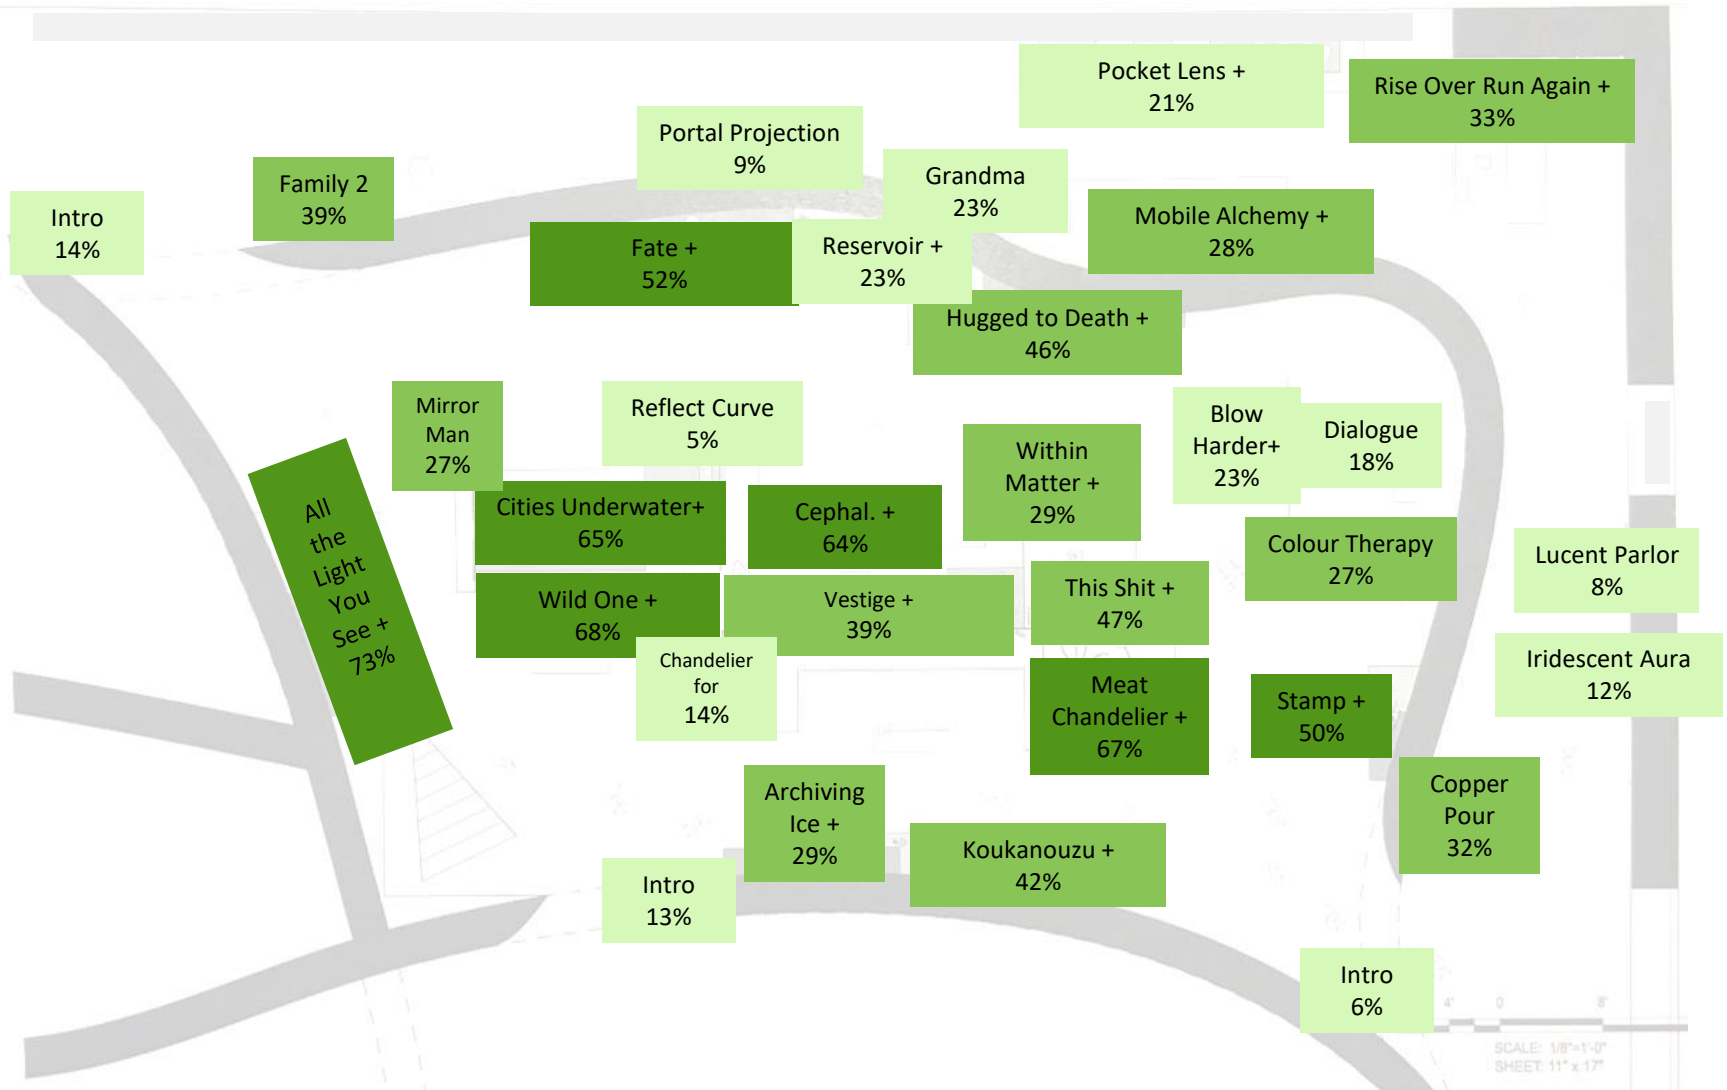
Pocket Lens +
21%

Rise Over Run Again +
33%

Portal Projection
9%

Family 2
39%

Intro
14%

Grandma
23%

Mobile Alchemy +
28%

Fate +
52%

Reservoir +
23%

Hugged to Death +
46%

Mirror Man
27%

Reflect Curve
5%

Within Matter +
29%

Blow Harder+
23%

Dialogue
18%

All the Light You See +
73%

Cities Underwater+
65%

Cephal. +
64%

Colour Therapy
27%

Lucent Parlor
8%

Wild One +
68%

Vestige +
39%

This Shit +
47%

Chandelier for
14%

Meat Chandelier +
67%

Stamp +
50%

Iridescent Aura
12%

Archiving Ice +
29%

Copper Pour
32%

Koukanouzu +
42%

Intro
13%

Intro
6%

4' 0 8'

SCALE: 1/8"=1'-0"
SHEET: 11" x 17"